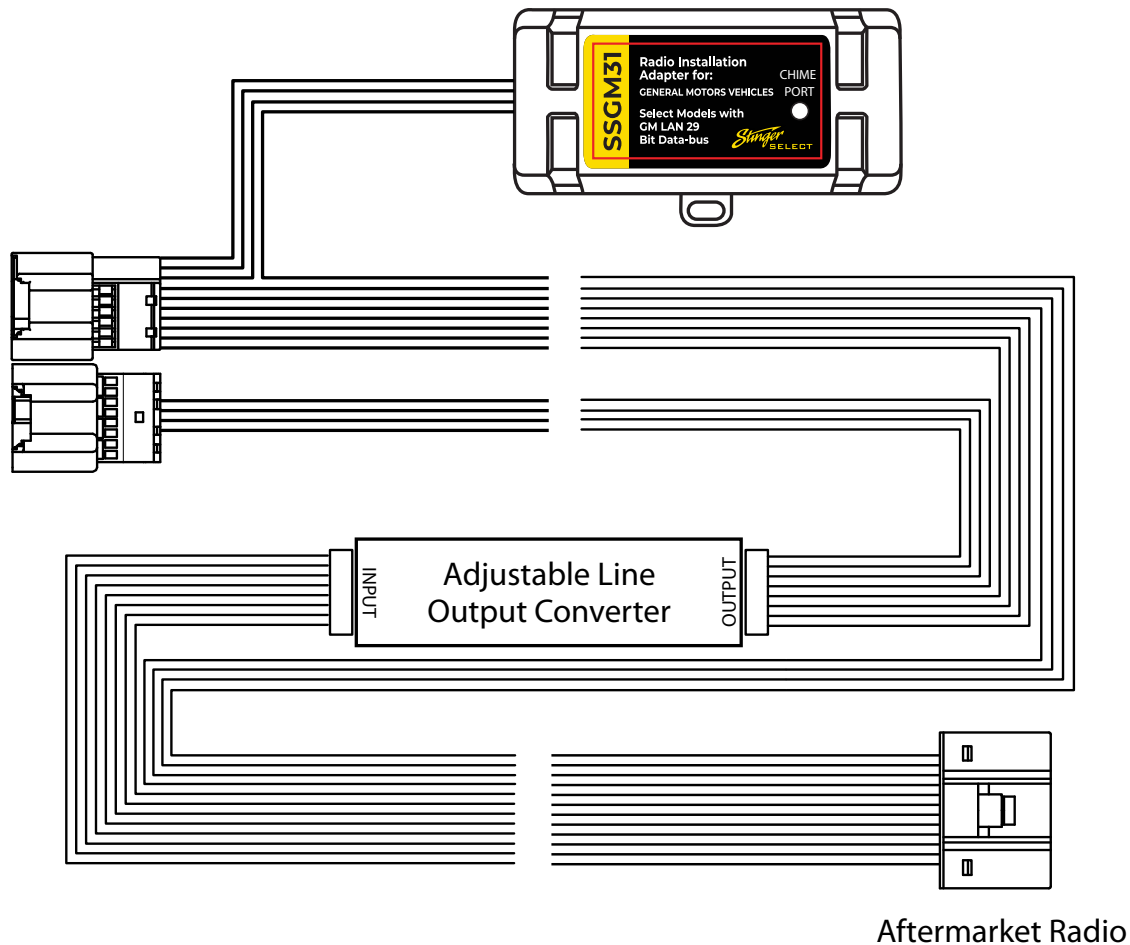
SSGM31

Radio Installation Adapter for:
GENERAL MOTORS VEHICLES

Select Models with GM LAN 29 Bit Data-bus

CHIME PORT

Stinger SELECT

INPUT

Adjustable Line Output Converter

OUTPUT

Aftermarket Radio